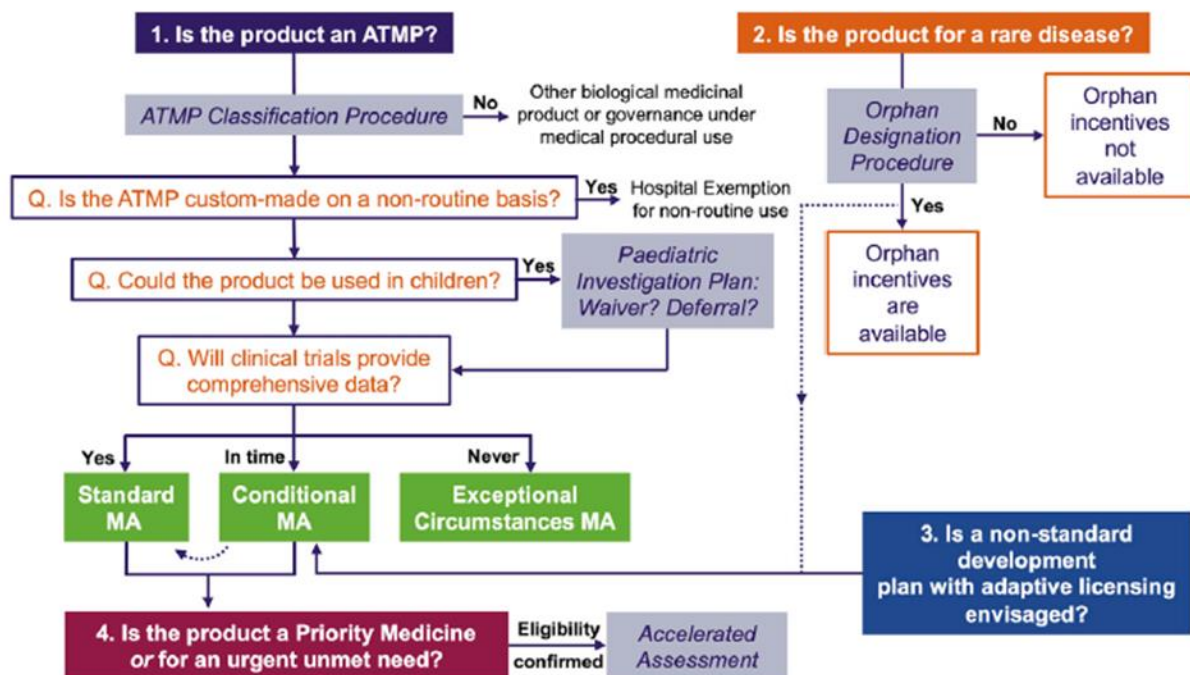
1. Is the product an ATMP?

ATMP Classification Procedure

No

Other biological medicinal product or governance under medical procedural use

Q. Is the ATMP custom-made on a non-routine basis?

Yes

Hospital Exemption for non-routine use

Q. Could the product be used in children?

Yes

Paediatric Investigation Plan: Waiver? Deferral?

Q. Will clinical trials provide comprehensive data?

Yes

In time

Never

Standard MA

Conditional MA

Exceptional Circumstances MA

2. Is the product for a rare disease?

Orphan Designation Procedure

No

Orphan incentives not available

Yes

Orphan incentives are available

3. Is a non-standard development plan with adaptive licensing envisaged?

4. Is the product a Priority Medicine or for an urgent unmet need?

Eligibility confirmed

Accelerated Assessment